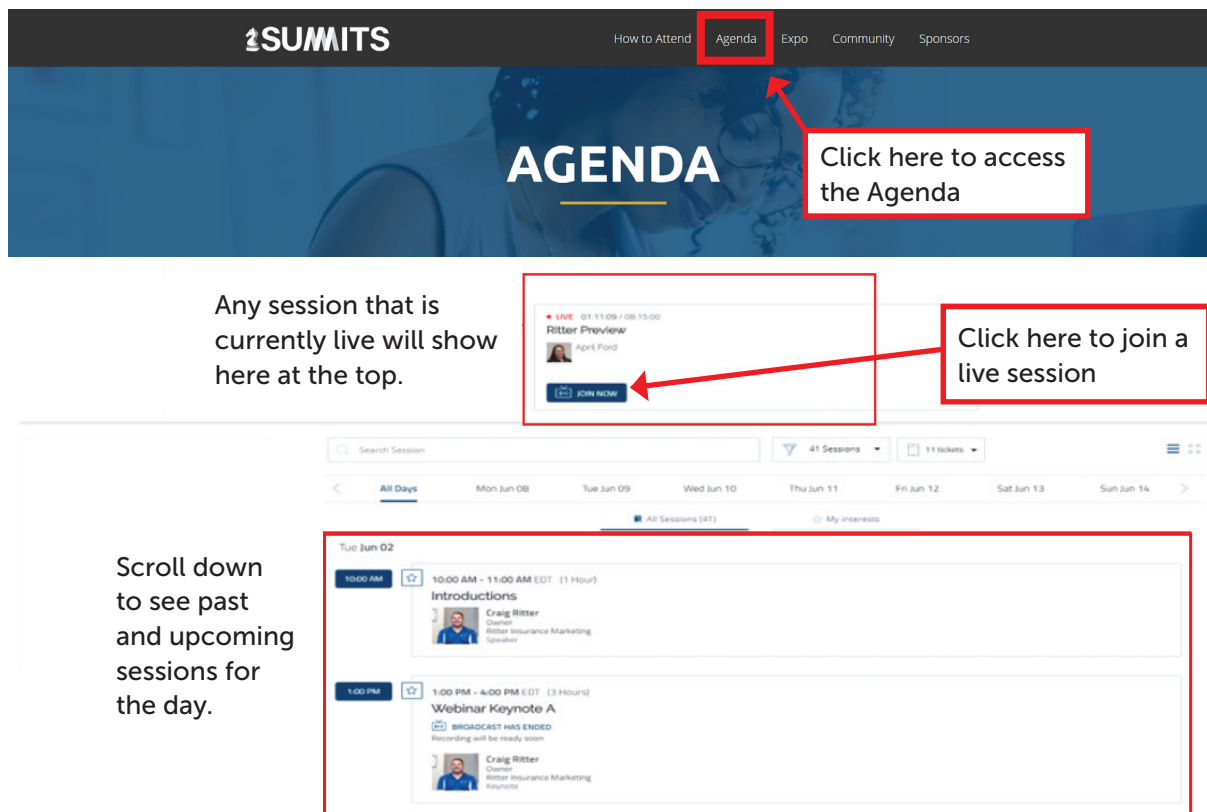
SUMMITS

How to Attend Agenda Expo Community Sponsors

AGENDA

Click here to access the Agenda

Any session that is currently live will show here at the top.

• LIVE 01:11:09 / 08:15:00
Ritter Preview
April Ford

JOIN NOW

Click here to join a live session

Search Session

41 Sessions

11 tickets

All Days Mon Jun 08 Tue Jun 09 Wed Jun 10 Thu Jun 11 Fri Jun 12 Sat Jun 13 Sun Jun 14

All Sessions (41) My interests

Scroll down to see past and upcoming sessions for the day.

Tue Jun 02

10:00 AM

10:00 AM - 11:00 AM EDT (1 Hour)
Introductions
Craig Ritter
Owner
Ritter Insurance Marketing
Speaker

1:00 PM

1:00 PM - 4:00 PM EDT (3 Hours)
Webinar Keynote A
BROADCAST HAS ENDED
Recording will be ready soon
Craig Ritter
Owner
Ritter Insurance Marketing
Keynote